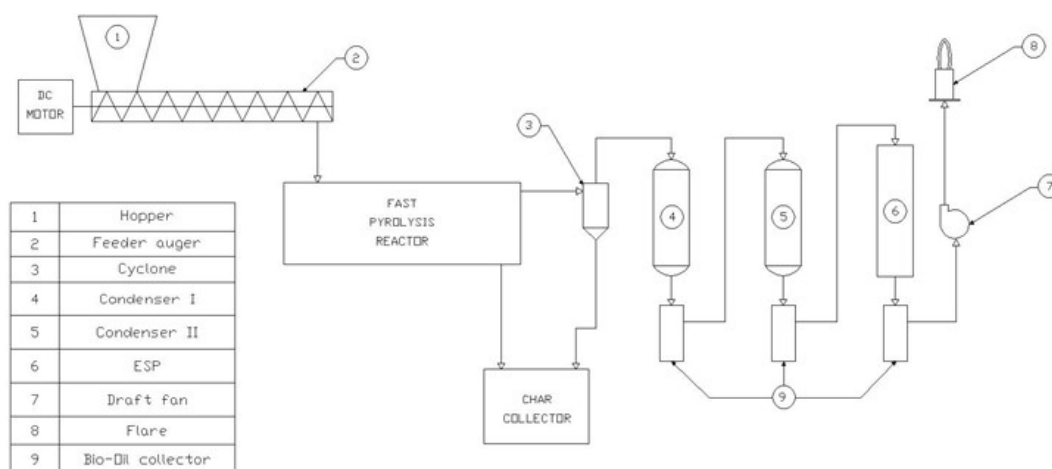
1

DC MOTOR

2

3

FAST PYROLYSIS REACTOR

4

5

6

8

7

CHAR COLLECTOR

9

| 1 | Hopper |
|---|---|
| 2 | Feeder auger |
| 3 | Cyclone |
| 4 | Condenser I |
| 5 | Condenser II |
| 6 | ESP |
| 7 | Draft fan |
| 8 | Flare |
| 9 | Bio-Oil collector |